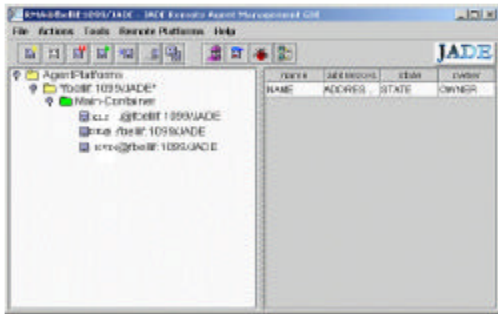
RMA@fbellif:1099/JADE - JADE Remote Agent Management GUI

File Actions Tools Remote Platforms Help

JADE

AgentPlatforms
"fbellif:1099/JADE"
Main-Container
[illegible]@fbellif:1099/JADE
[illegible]@fbellif:1099/JADE
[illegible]@fbellif:1099/JADE

| name | addresses | state | owner |
|---|---|---|---|
| NAME | ADDRES... | STATE | OWNER |